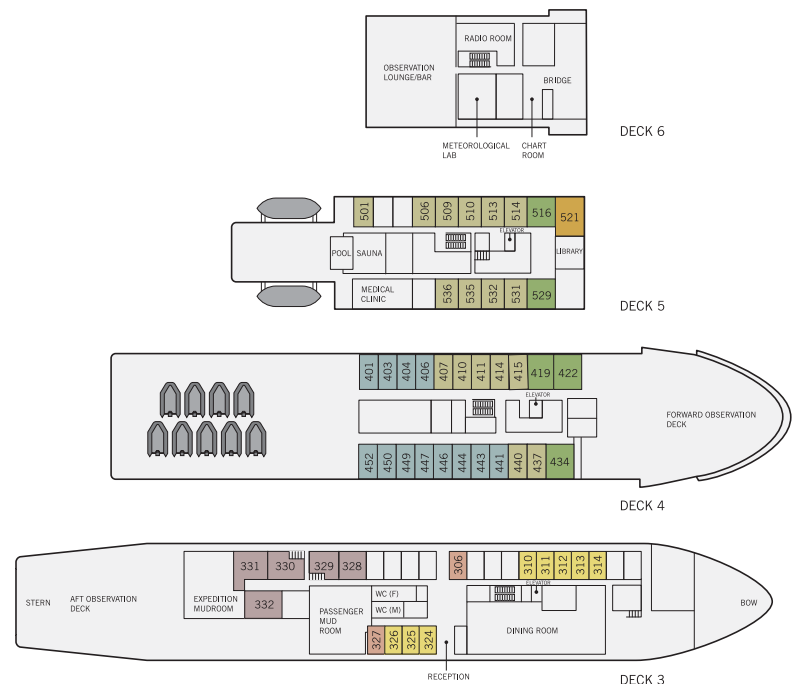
RADIO ROOM

OBSERVATION LOUNGE/BAR

BRIDGE

METEOROLOGICAL LAB

CHART ROOM

DECK 6

501 506 509 510 513 514 516 521

ELEVATOR

POOL SAUNA

LIBRARY

MEDICAL CLINIC

536 535 532 531 529

DECK 5

401 403 404 406 407 410 411 414 415 419 422

ELEVATOR

FORWARD OBSERVATION DECK

452 450 449 447 446 444 443 441 440 437 434

DECK 4

331 330 329 328 306 310 311 312 313 314

ELEVATOR

STERN

AFT OBSERVATION DECK

EXPEDITION MUDROOM

332

WC (F)

WC (M)

PASSENGER MUD ROOM

BOW

DINING ROOM

327 326 325 324

RECEPTION

DECK 3